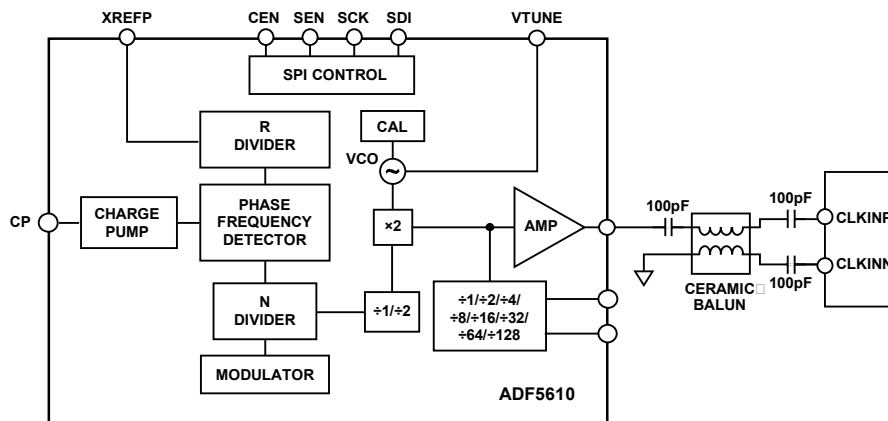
XREFP
CEN
SEN
SCK
SDI
VTUNE
SPI CONTROL
R DIVIDER
CAL
VCO
CP
CHARGE PUMP
PHASE FREQUENCY DETECTOR
×2
AMP
100pF
100pF
CLKINP
CLKINN
100pF
CERAMIC BALUN
N DIVIDER
÷1/÷2
÷1/÷2/÷4/ ÷8/÷16/÷32/ ÷64/÷128
MODULATOR
ADF5610